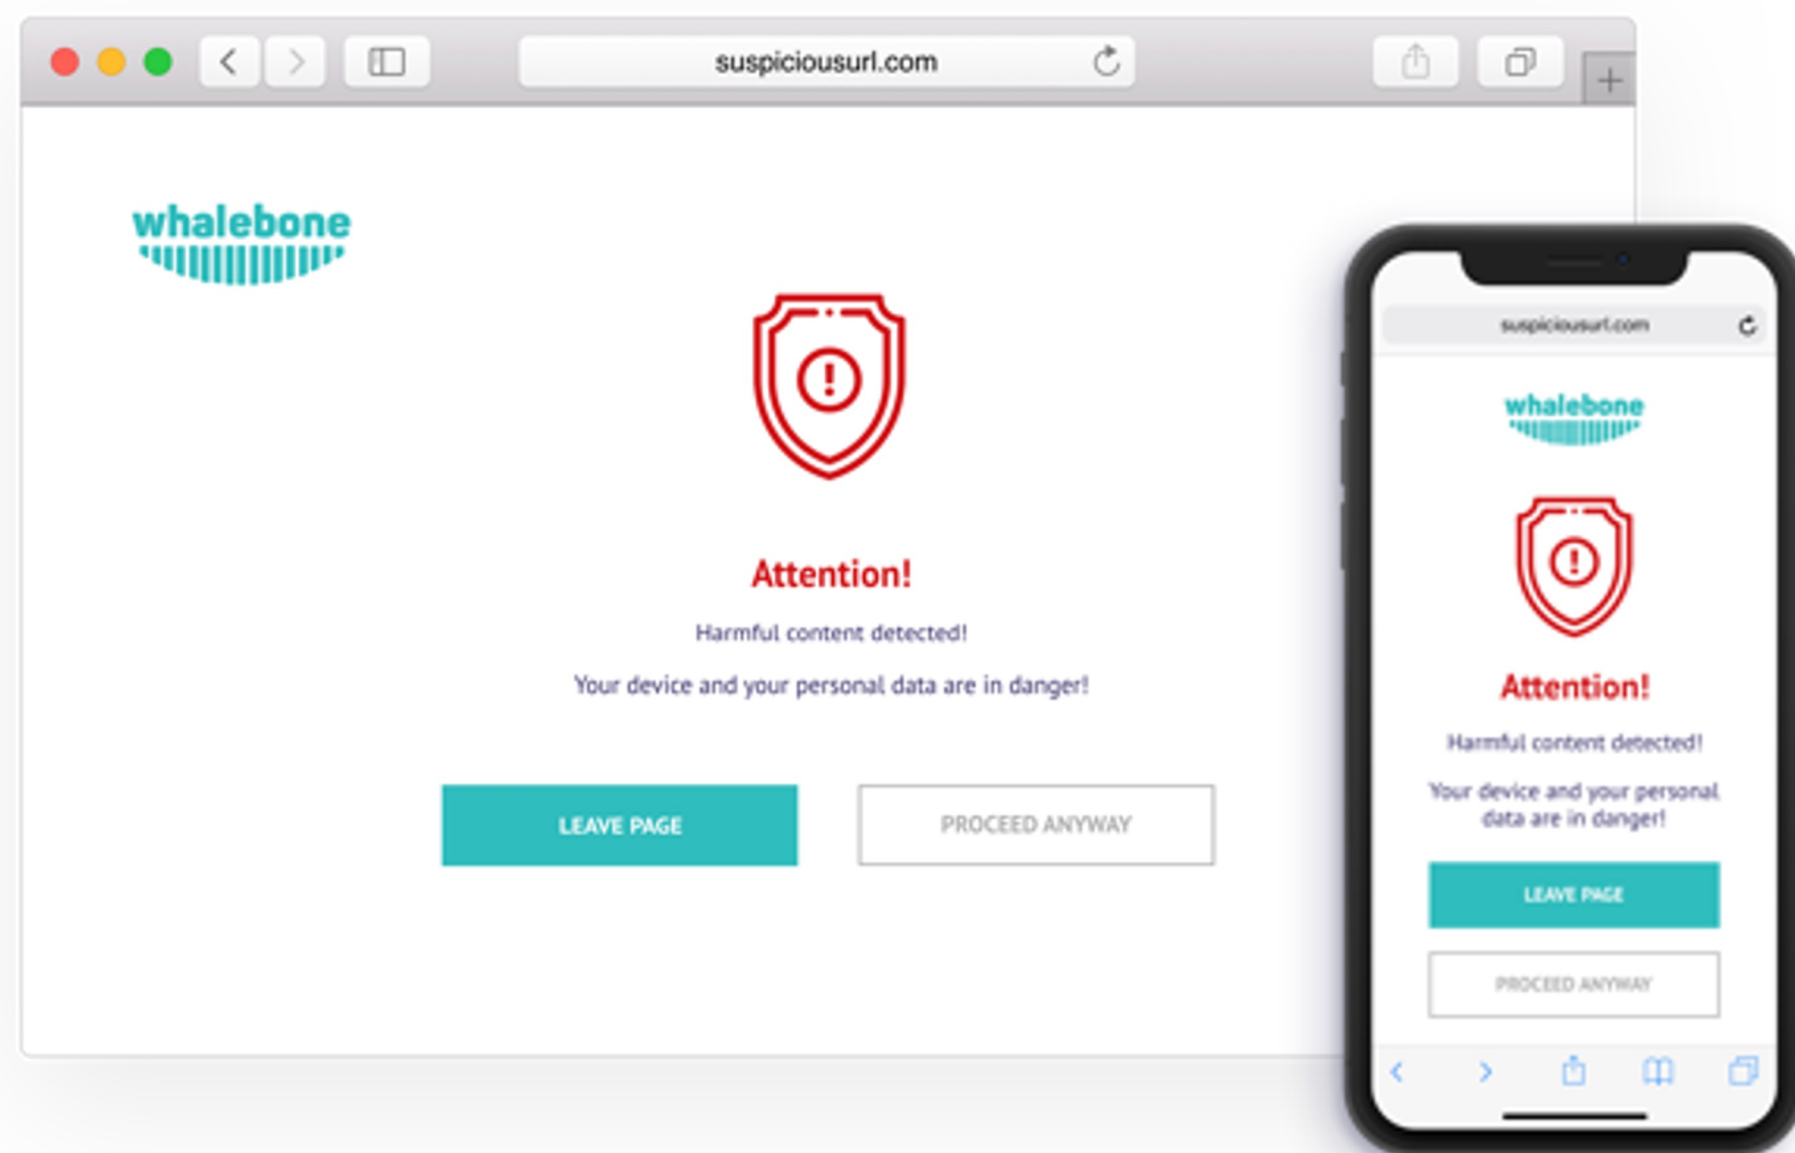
suspiciousurl.com

whalebone

Attention!

Harmful content detected!

Your device and your personal data are in danger!

LEAVE PAGE

PROCEED ANYWAY

suspiciousurl.com

whalebone

Attention!

Harmful content detected!

Your device and your personal data are in danger!

LEAVE PAGE

PROCEED ANYWAY